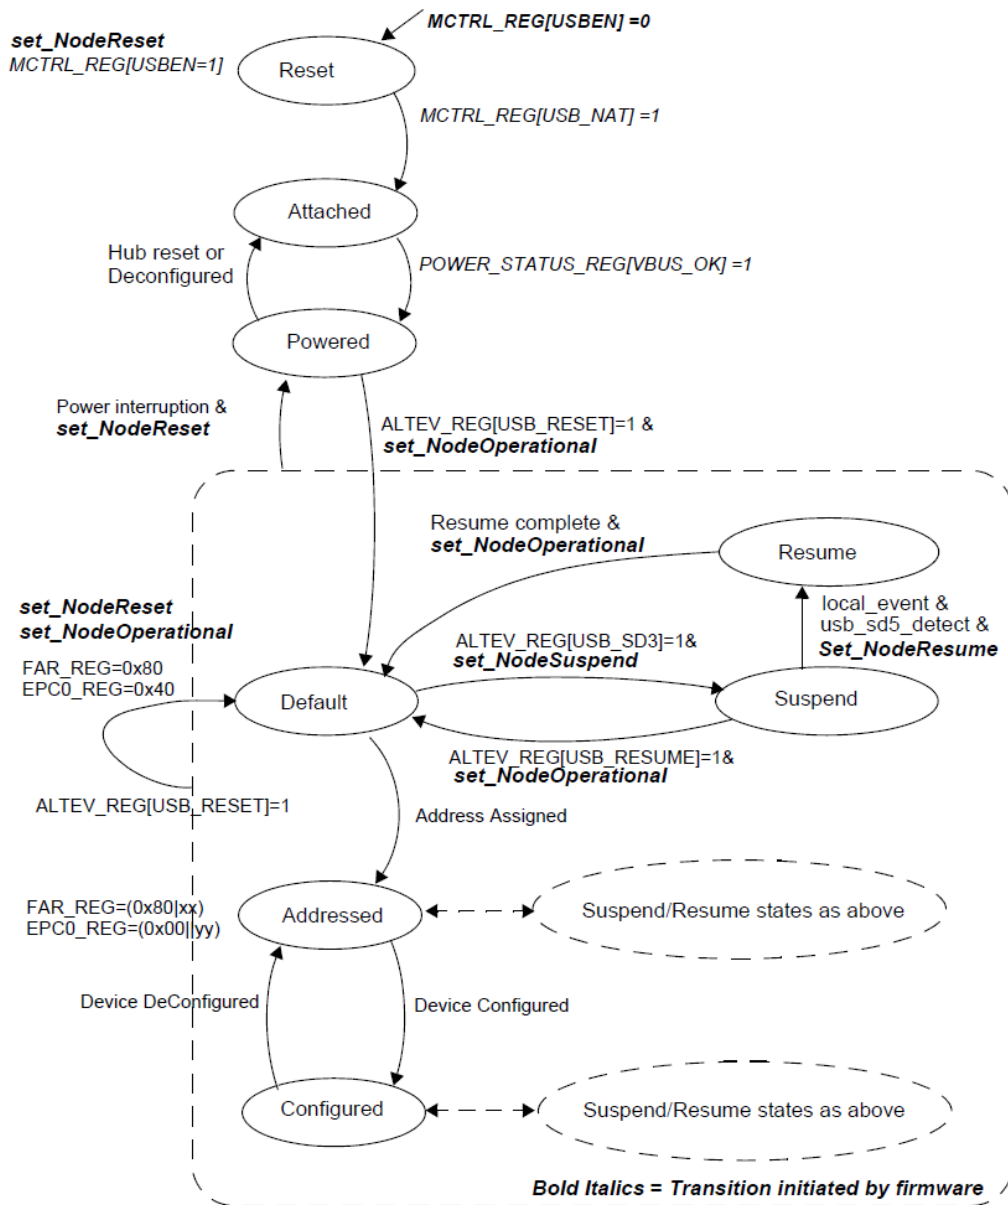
MCTRL_REG[USBEN] =0

set_NodeReset
MCTRL_REG[USBEN=1]

Reset

MCTRL_REG[USB_NAT] =1

Attached

Hub reset or Deconfigured

POWER_STATUS_REG[VBUS_OK] =1

Powered

Power interruption &
set_NodeReset

ALTEV_REG[USB_RESET]=1 &
set_NodeOperational

Resume complete &
set_NodeOperational

Resume

set_NodeReset
set_NodeOperational

local_event &
usb_sd5_detect &
Set_NodeResume

ALTEV_REG[USB_SD3]=1&
set_NodeSuspend

FAR_REG=0x80
EPC0_REG=0x40

Default

Suspend

ALTEV_REG[USB_RESUME]=1&
set_NodeOperational

ALTEV_REG[USB_RESET]=1

Address Assigned

FAR_REG=(0x80|xx)
EPC0_REG=(0x00||yy)

Addressed

Suspend/Resume states as above

Device DeConfigured

Device Configured

Configured

Suspend/Resume states as above

Bold Italics = Transition initiated by firmware